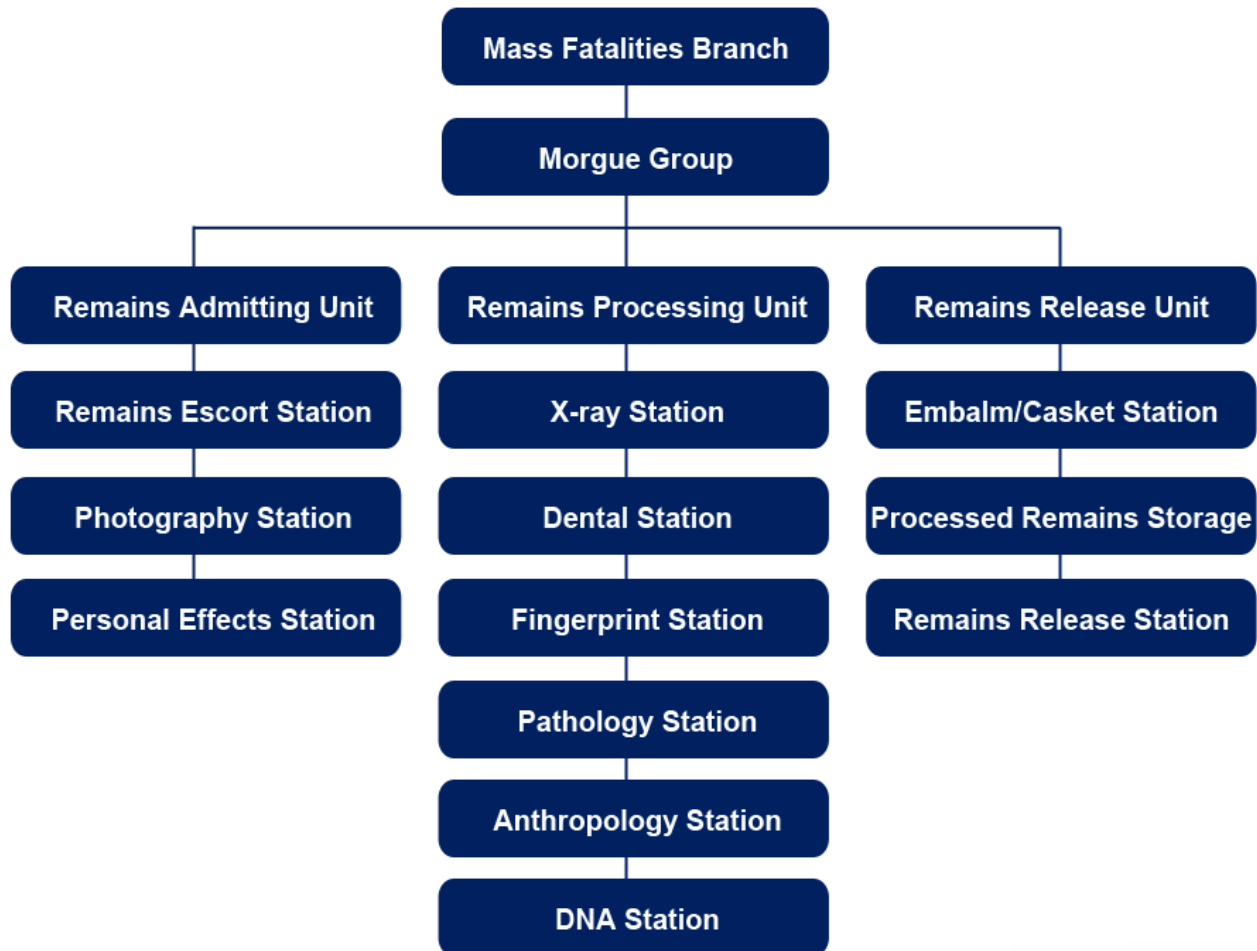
Mass Fatalities Branch

Morgue Group

Remains Admitting Unit

Remains Escort Station

Photography Station

Personal Effects Station

Remains Processing Unit

X-ray Station

Dental Station

Fingerprint Station

Pathology Station

Anthropology Station

DNA Station

Remains Release Unit

Embalm/Casket Station

Processed Remains Storage

Remains Release Station